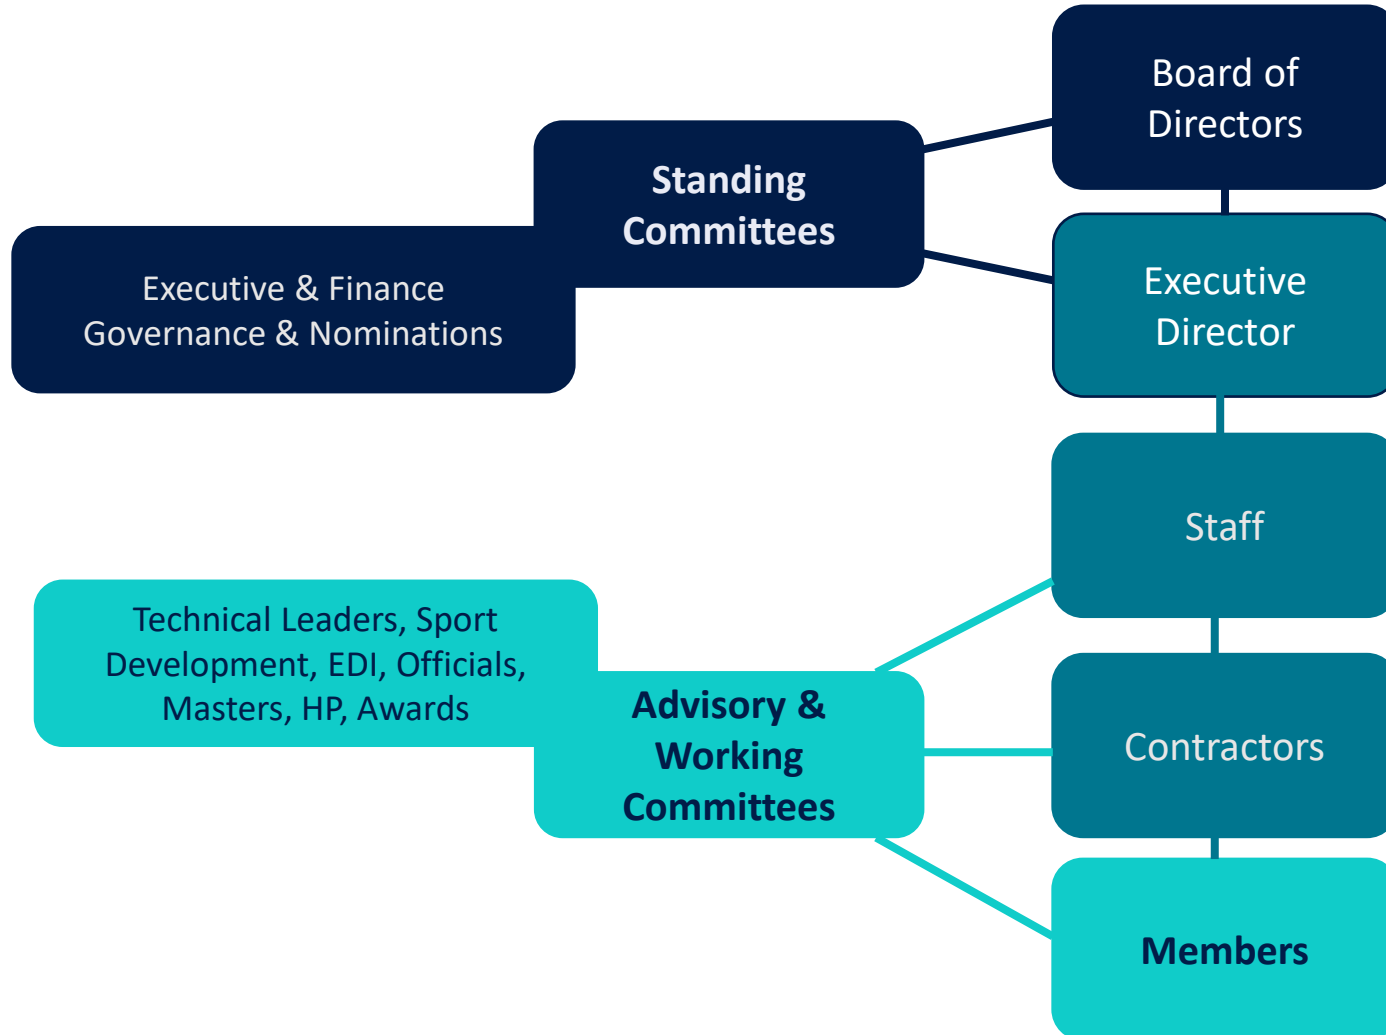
Board of Directors

Standing Committees

Executive & Finance
Governance & Nominations

Executive Director

Staff

Technical Leaders, Sport Development, EDI, Officials, Masters, HP, Awards

Advisory & Working Committees

Contractors

Members